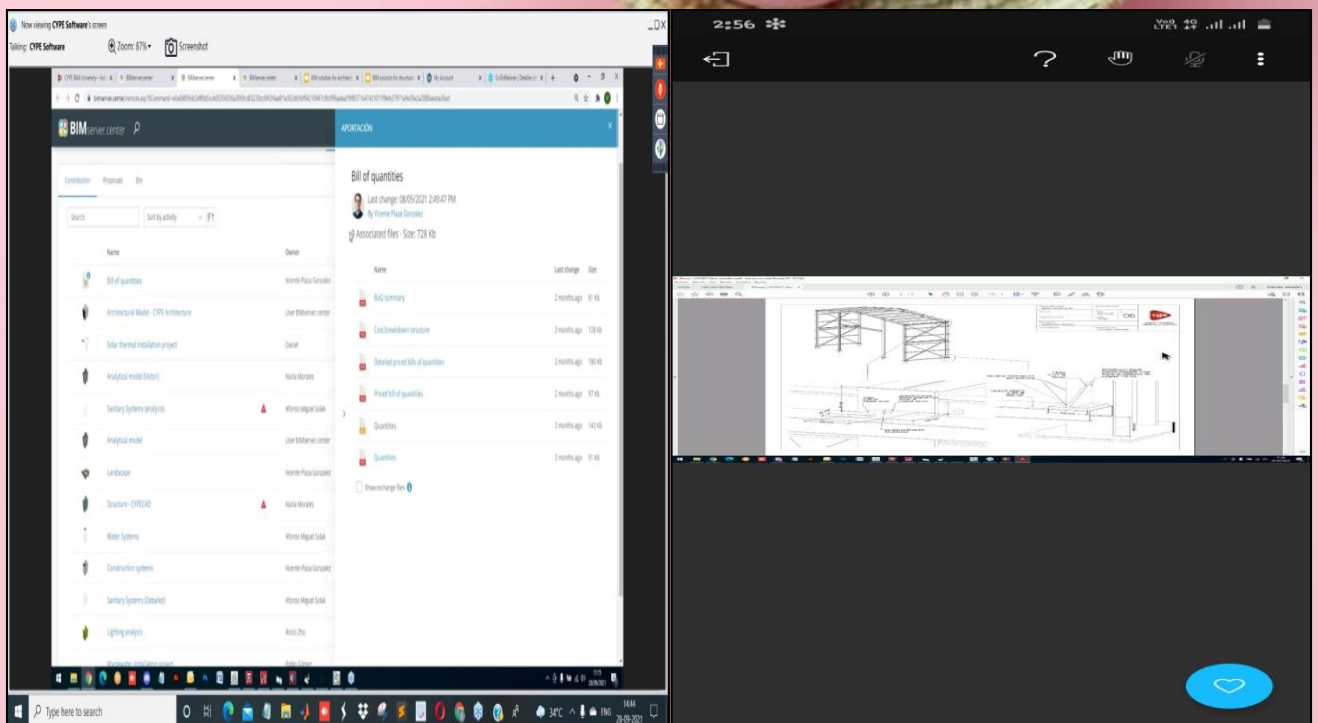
Now viewing CYPE Software's screen
Talking: CYPE Software
Zoom: 87%
Screenshot

BIMserver.center

Contribution Proposals Bin

Search
Sort by activity

Name
Owner

Bill of quantities
Vicente Plaza Gonzalez
Architectural Model - CYPE Architecture
User BIMserver.center
Solar thermal installation project
Daniel
Analytical model (Victor)
Nuria Morales
Sanitary Systems (analysis)
Alfonso Miguel Solak
Analytical model
User BIMserver.center
Landscape
Vicente Plaza Gonzalez
Structure - CYPECAD
Nuria Morales
Water Systems
Alfonso Miguel Solak
Construction systems
Vicente Plaza Gonzalez
Sanitary Systems (Detailed)
Alfonso Miguel Solak
Lighting analysis
Rocío Zhu

APORTACIÓN

Bill of quantities
Last change: 08/05/2021 2:49:47 PM
By Vicente Plaza Gonzalez
Associated files - Size: 728 Kb

Name
Last change
Size

BoQ summary
2 months ago
Cost breakdown structure
2 months ago
Detailed priced bills of quantities
2 months ago
Priced bill of quantities
2 months ago
Quantities
2 months ago
Quantities
2 months ago

Show exchange files

Type here to search
34°C
ENG
14:44
28-09-2021

2:56